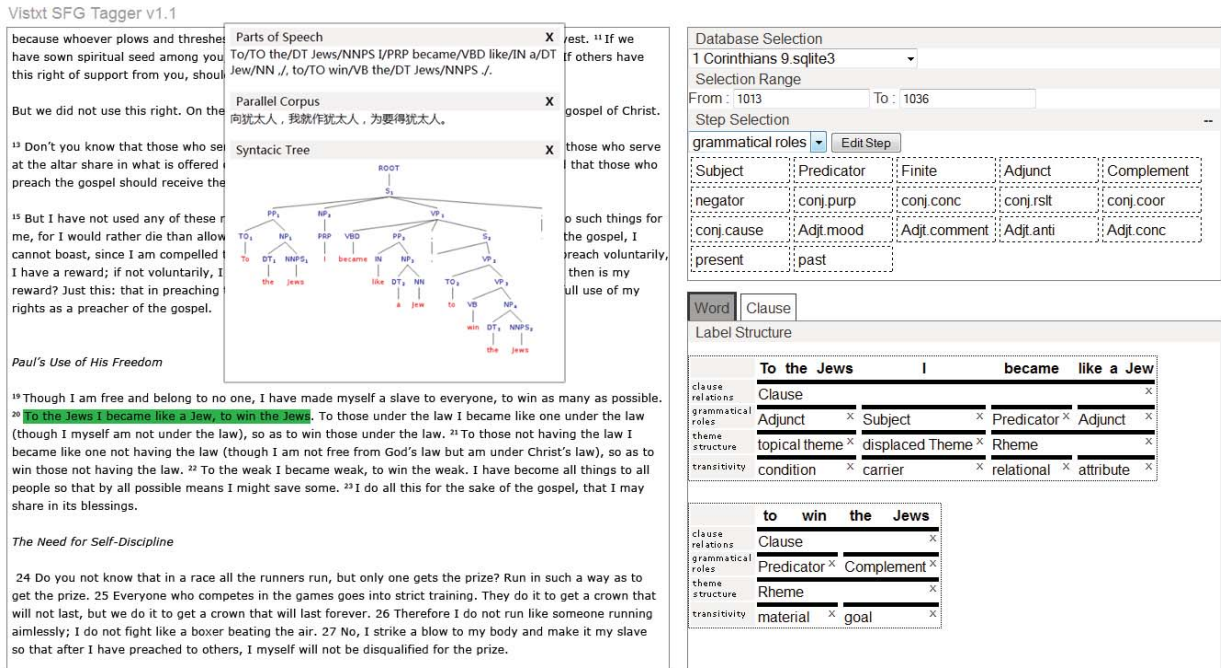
Vistxt SFG Tagger v1.1

because whoever plows and threshes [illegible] vest. ¹¹ If we have sown spiritual seed among you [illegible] If others have this right of support from you, shoul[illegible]

But we did not use this right. On the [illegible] gospel of Christ.

¹³ Don't you know that those who se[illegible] those who serve at the altar share in what is offered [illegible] l that those who preach the gospel should receive the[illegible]

¹⁵ But I have not used any of these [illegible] o such things for me, for I would rather die than allow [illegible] the gospel, I cannot boast, since I am compelled t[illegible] preach voluntarily, I have a reward; if not voluntarily, I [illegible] then is my reward? Just this: that in preaching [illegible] ull use of my rights as a preacher of the gospel.

Parts of Speech X
To/TO the/DT Jews/NNPS I/PRP became/VBD like/IN a/DT Jew/NN ./, to/TO win/VB the/DT Jews/NNPS ./.

Parallel Corpus X
向犹太人，我就作犹太人，为要得犹太人。

Syntacic Tree X
ROOT
$S_1$
$PP_1$ $NP_2$ $VP_1$ $S_2$
$TO_1$ $NP_1$ PRP VBD $PP_2$ $VP_2$
To $DT_1$ $NNPS_1$ I became IN $NP_3$ $VP_3$
the Jews like $DT_2$ NN $TO_2$ VB $NP_4$
a Jew to win $DT_3$ $NNPS_2$
the Jews

Paul's Use of His Freedom

¹⁹ Though I am free and belong to no one, I have made myself a slave to everyone, to win as many as possible. ²⁰ To the Jews I became like a Jew, to win the Jews. To those under the law I became like one under the law (though I myself am not under the law), so as to win those under the law. ²¹ To those not having the law I became like one not having the law (though I am not free from God's law but am under Christ's law), so as to win those not having the law. ²² To the weak I became weak, to win the weak. I have become all things to all people so that by all possible means I might save some. ²³ I do all this for the sake of the gospel, that I may share in its blessings.

The Need for Self-Discipline

24 Do you not know that in a race all the runners run, but only one gets the prize? Run in such a way as to get the prize. 25 Everyone who competes in the games goes into strict training. They do it to get a crown that will not last, but we do it to get a crown that will last forever. 26 Therefore I do not run like someone running aimlessly; I do not fight like a boxer beating the air. 27 No, I strike a blow to my body and make it my slave so that after I have preached to others, I myself will not be disqualified for the prize.

Database Selection
1 Corinthians 9.sqlite3
Selection Range
From : 1013 To : 1036
Step Selection --
grammatical roles Edit Step

| Subject | Predicator | Finite | Adjunct | Complement |
|---|---|---|---|---|
| negator | conj.purp | conj.conc | conj.rslt | conj.coor |
| conj.cause | Adjt.mood | Adjt.comment | Adjt.anti | Adjt.conc |
| present | past | | | |

Word Clause
Label Structure

| | To the Jews | I | became | like a Jew |
|---|---|---|---|---|
| clause relations | Clause × | | | |
| grammatical roles | Adjunct × | Subject × | Predicator × | Adjunct × |
| theme structure | topical theme × | displaced Theme × | Rheme × | |
| transitivity | condition × | carrier × | relational × | attribute × |

| | to win | the Jews |
|---|---|---|
| clause relations | Clause × | |
| grammatical roles | Predicator × | Complement × |
| theme structure | Rheme × | |
| transitivity | material × | goal × |